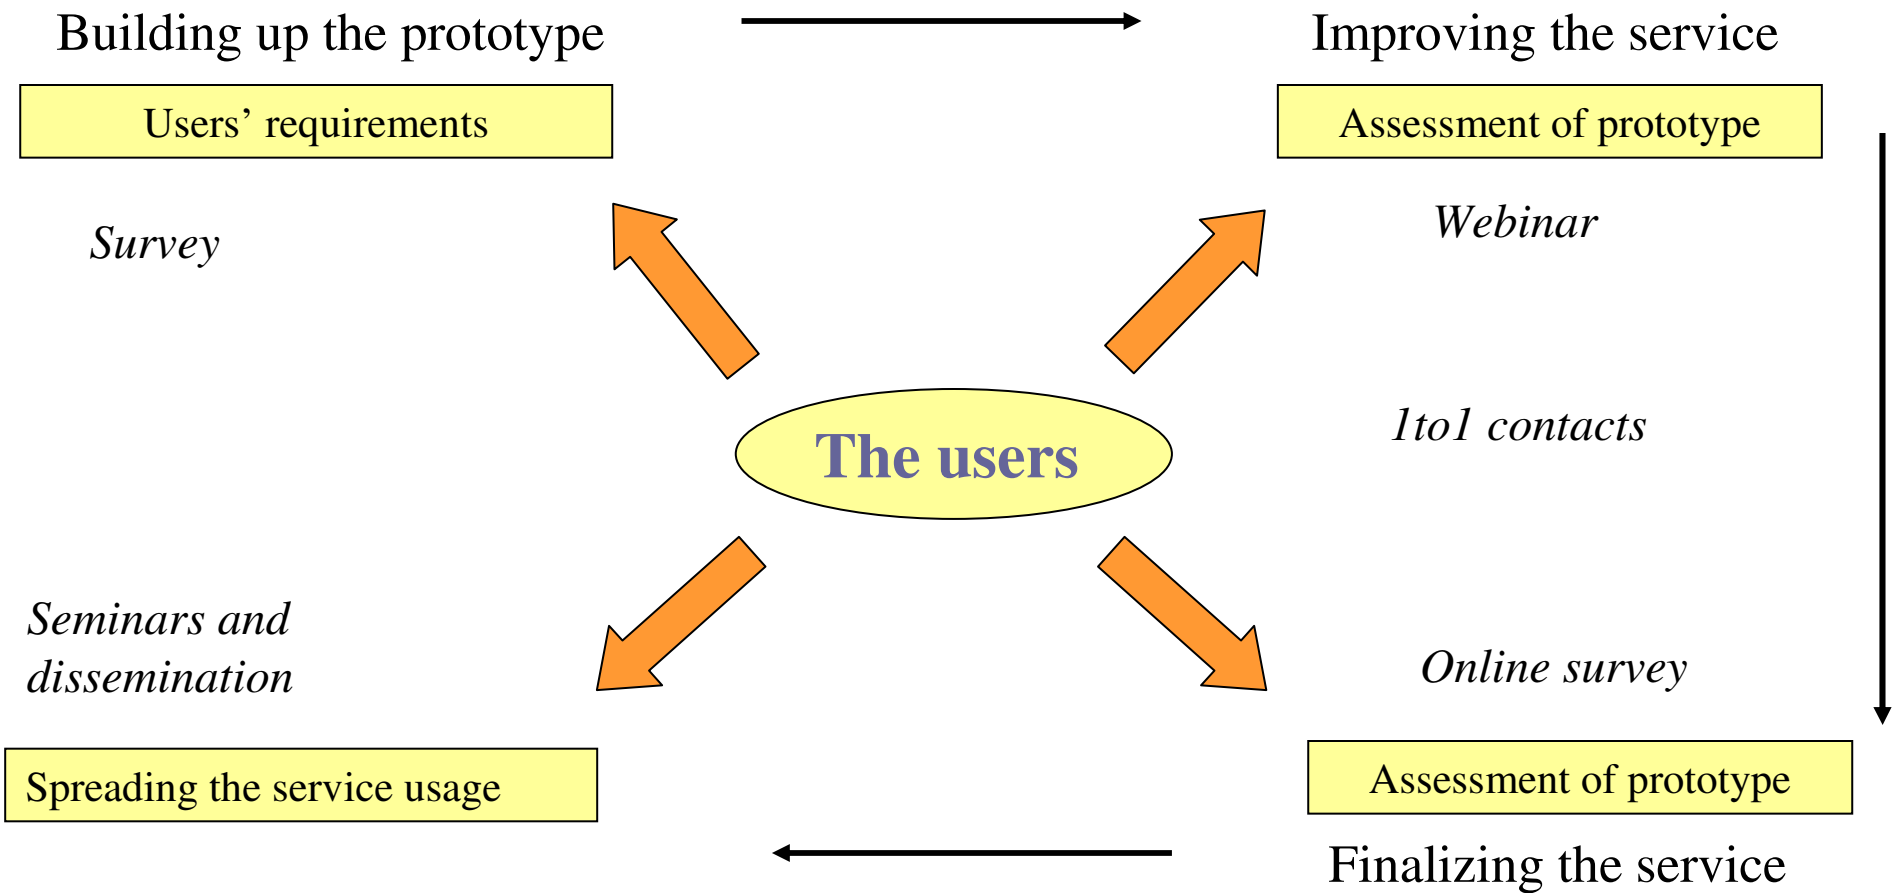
Building up the prototype

Improving the service

Users’ requirements

Assessment of prototype

Survey

Webinar

The users

1to1 contacts

Seminars and dissemination

Online survey

Spreading the service usage

Assessment of prototype

Finalizing the service